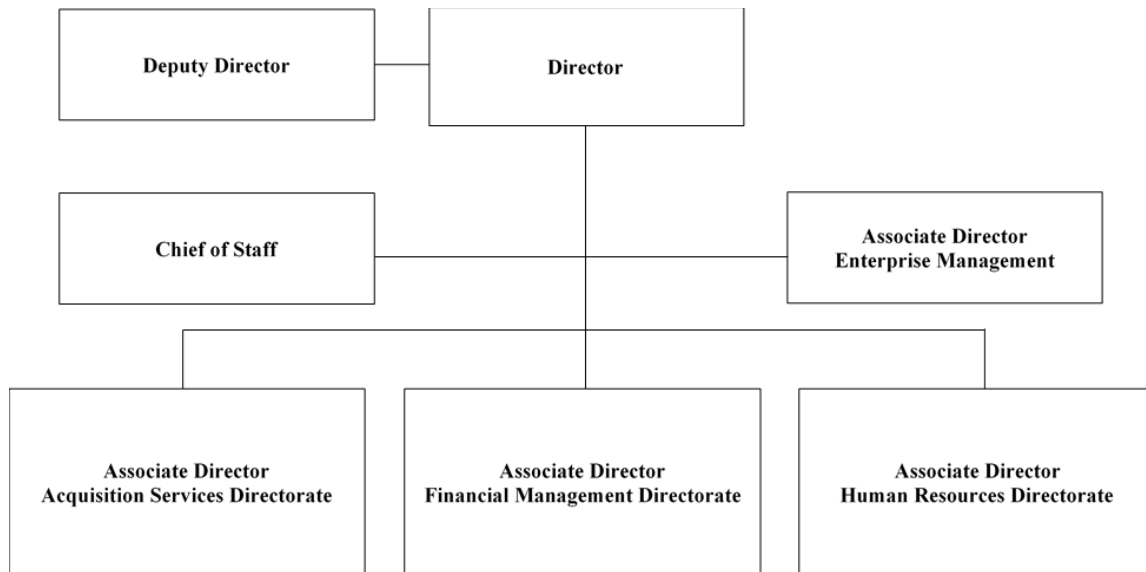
Deputy Director

Director

Chief of Staff

Associate Director
Enterprise Management

Associate Director
Acquisition Services Directorate

Associate Director
Financial Management Directorate

Associate Director
Human Resources Directorate